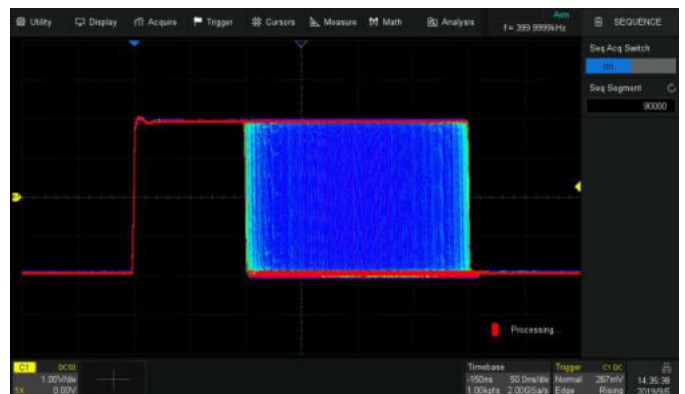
Utility Display Acquire Trigger Cursors Measure Math Analysis

Arm
f = 399.9999kHz

SEQUENCE

Seq Acq Switch
on

Seq Segment
90000

Processing...

C1 DC50
1.00V/div
1X 0.00V

Timebase
-150ns 50.0ns/div
1.00kpts 2.00GSa/s

Trigger C1 DC
Normal 267mV
Edge Rising

14:35:38
2019/9/5